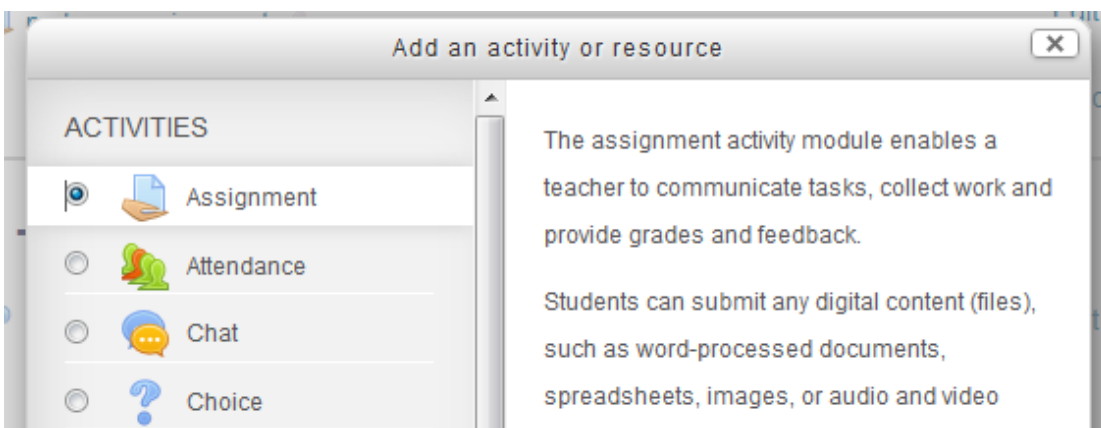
Add an activity or resource

ACTIVITIES

Assignment

Attendance

Chat

Choice

The assignment activity module enables a teacher to communicate tasks, collect work and provide grades and feedback.

Students can submit any digital content (files), such as word-processed documents, spreadsheets, images, or audio and video